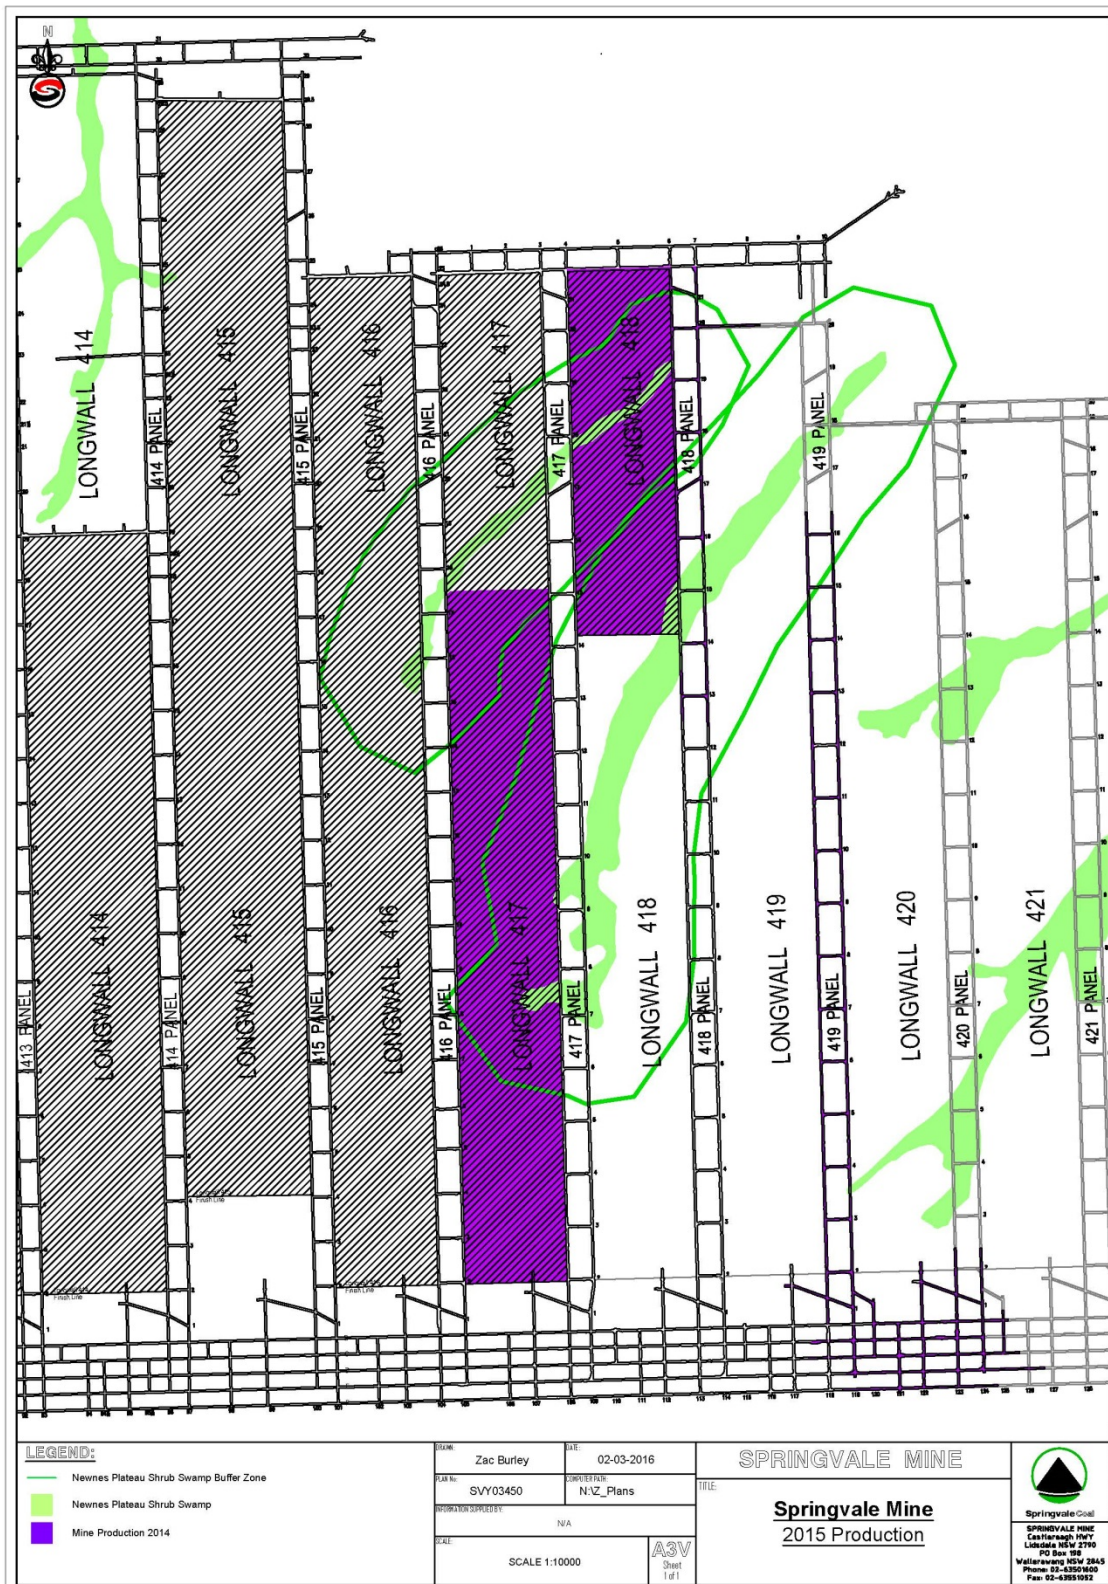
N

LONGWALL 414
414 PANEL
LONGWALL 415
415 PANEL
LONGWALL 416
416 PANEL
LONGWALL 417
417 PANEL
LONGWALL 418
418 PANEL
419 PANEL

413 PANEL
LONGWALL 414
414 PANEL
LONGWALL 415
415 PANEL
LONGWALL 416
416 PANEL
LONGWALL 417
417 PANEL
LONGWALL 418
418 PANEL
LONGWALL 419
419 PANEL
LONGWALL 420
420 PANEL
LONGWALL 421
421 PANEL

LEGEND:
Newnes Plateau Shrub Swamp Buffer Zone
Newnes Plateau Shrub Swamp
Mine Production 2014

DRAWN: Zac Burley
DATE: 02-03-2016
PLAN No: SVY03450
COMPUTER PATH: N:\Z_Plans
INFORMATION SUPPLIED BY: N/A
SCALE: SCALE 1:10000
A3V
Sheet 1 of 1

SPRINGVALE MINE
TITLE:
Springvale Mine
2015 Production

Springvale Coal
SPRINGVALE MINE
Castlereagh HWY
Lidsdale NSW 2790
PO Box 198
Wallerawang NSW 2845
Phone: 02-63501600
Fax: 02-63551052